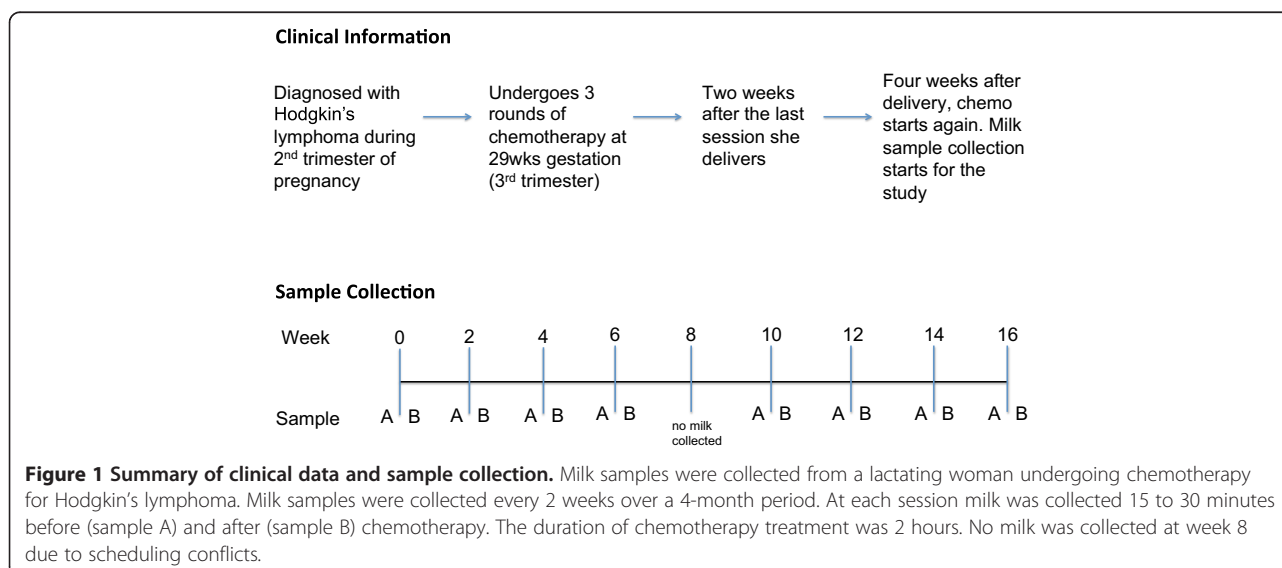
Clinical Information

Diagnosed with Hodgkin's lymphoma during 2$^{nd}$ trimester of pregnancy

Undergoes 3 rounds of chemotherapy at 29wks gestation (3$^{rd}$ trimester)

Two weeks after the last session she delivers

Four weeks after delivery, chemo starts again. Milk sample collection starts for the study

Sample Collection

Week 0 2 4 6 8 10 12 14 16

Sample A B A B A B A B no milk collected A B A B A B A B

Figure 1 Summary of clinical data and sample collection. Milk samples were collected from a lactating woman undergoing chemotherapy for Hodgkin's lymphoma. Milk samples were collected every 2 weeks over a 4-month period. At each session milk was collected 15 to 30 minutes before (sample A) and after (sample B) chemotherapy. The duration of chemotherapy treatment was 2 hours. No milk was collected at week 8 due to scheduling conflicts.